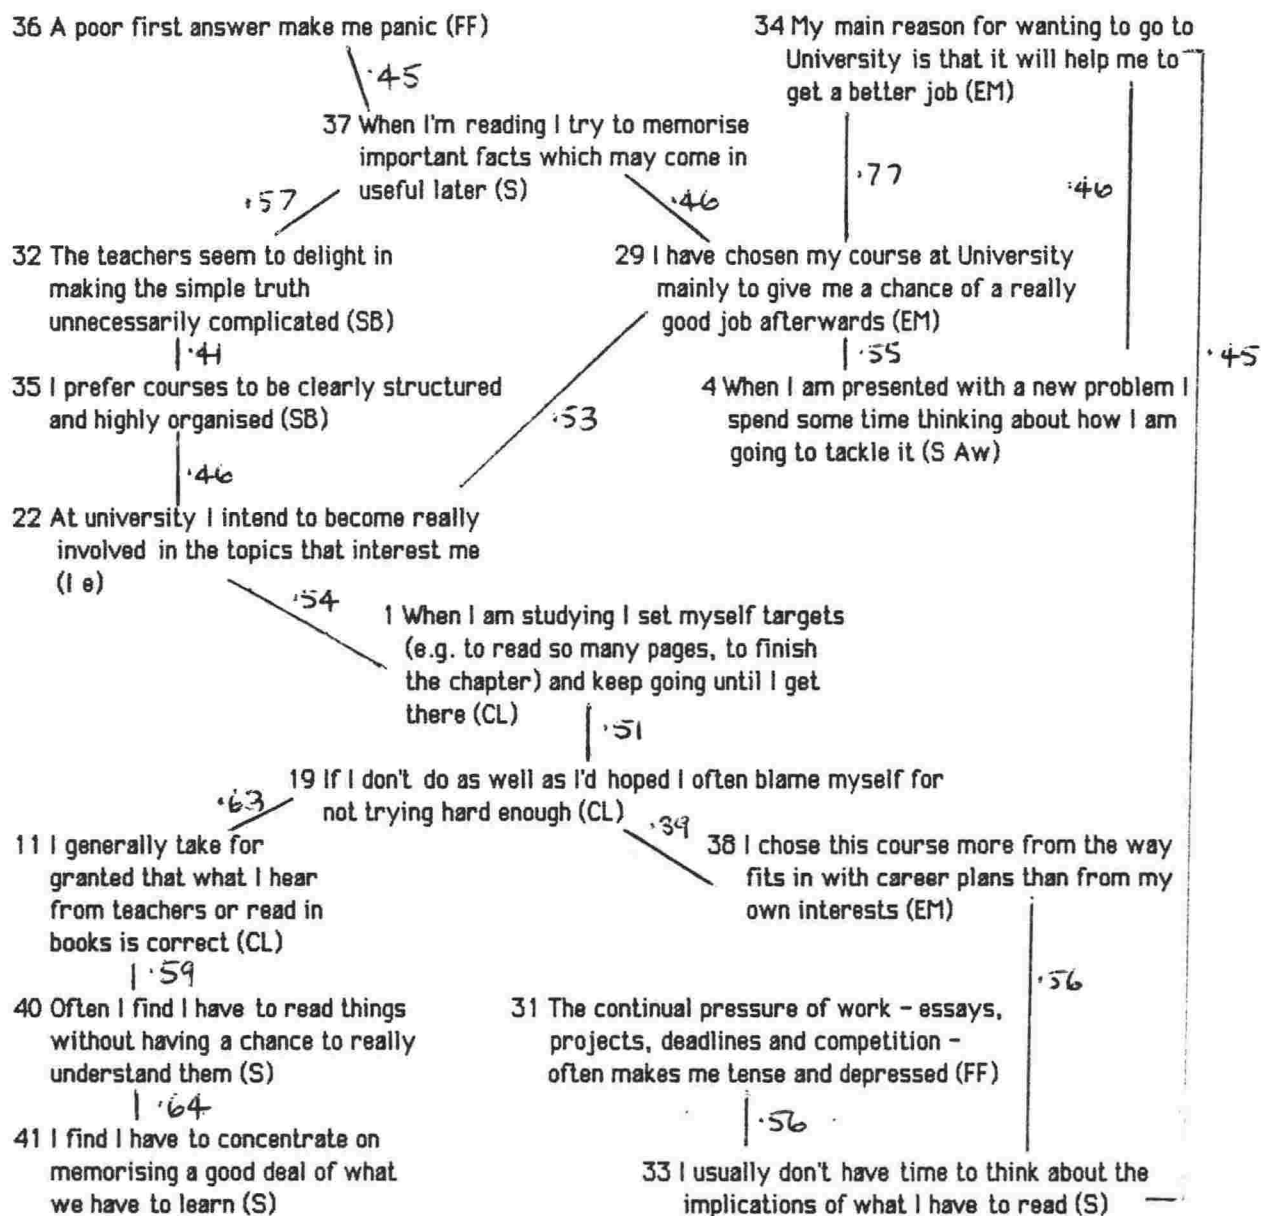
36 A poor first answer make me panic (FF)

·45

37 When I'm reading I try to memorise important facts which may come in useful later (S)

·57

·46

34 My main reason for wanting to go to University is that it will help me to get a better job (EM)

·77

·46

32 The teachers seem to delight in making the simple truth unnecessarily complicated (SB)

·41

35 I prefer courses to be clearly structured and highly organised (SB)

·46

22 At university I intend to become really involved in the topics that interest me (I e)

29 I have chosen my course at University mainly to give me a chance of a really good job afterwards (EM)

·55

·53

4 When I am presented with a new problem I spend some time thinking about how I am going to tackle it (S Aw)

·45

·54

1 When I am studying I set myself targets (e.g. to read so many pages, to finish the chapter) and keep going until I get there (CL)

·51

19 If I don't do as well as I'd hoped I often blame myself for not trying hard enough (CL)

·63

·39

11 I generally take for granted that what I hear from teachers or read in books is correct (CL)

·59

40 Often I find I have to read things without having a chance to really understand them (S)

·64

41 I find I have to concentrate on memorising a good deal of what we have to learn (S)

38 I chose this course more from the way fits in with career plans than from my own interests (EM)

·56

31 The continual pressure of work – essays, projects, deadlines and competition – often makes me tense and depressed (FF)

·56

33 I usually don't have time to think about the implications of what I have to read (S)